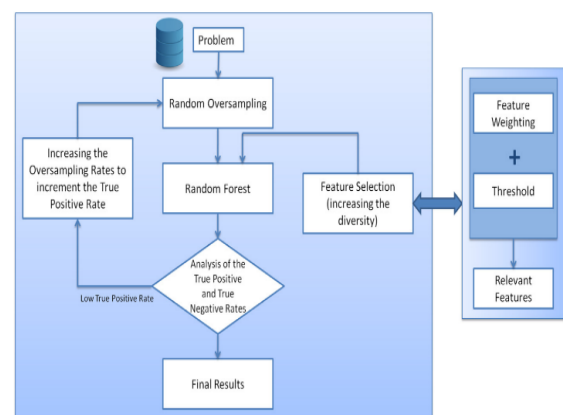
Problem

Random Oversampling

Increasing the Oversampling Rates to increment the True Positive Rate

Random Forest

Feature Selection (increasing the diversity)

Analysis of the True Positive and True Negative Rates

Low True Positive Rate

Final Results

Feature Weighting

+

Threshold

Relevant Features